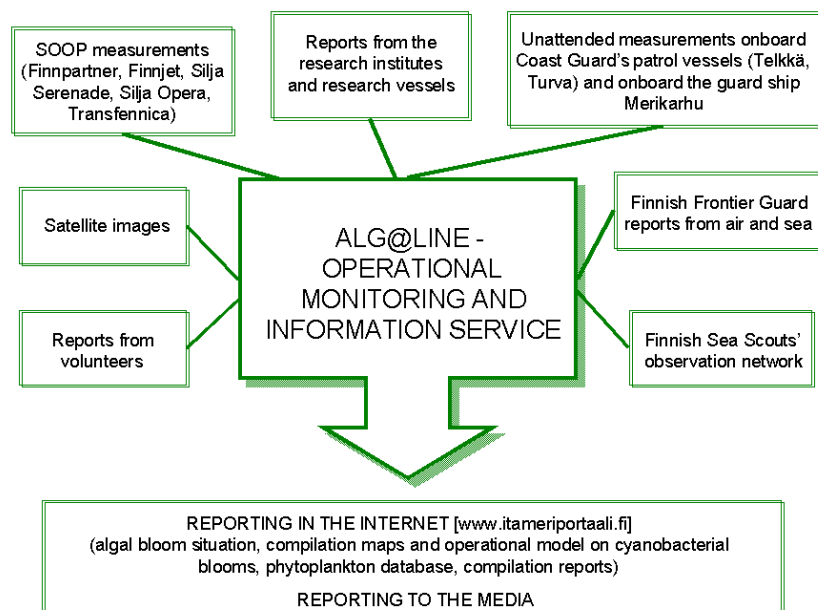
SOOP measurements (Finnpartner, Finnjet, Silja Serenade, Silja Opera, Transfennica)

Reports from the research institutes and research vessels

Unattended measurements onboard Coast Guard's patrol vessels (Telkkä, Turva) and onboard the guard ship Merikarhu

Satellite images

ALG@LINE - OPERATIONAL MONITORING AND INFORMATION SERVICE

Finnish Frontier Guard reports from air and sea

Reports from volunteers

Finnish Sea Scouts' observation network

REPORTING IN THE INTERNET [www.itameriportaali.fi]
(algal bloom situation, compilation maps and operational model on cyanobacterial blooms, phytoplankton database, compilation reports)

REPORTING TO THE MEDIA